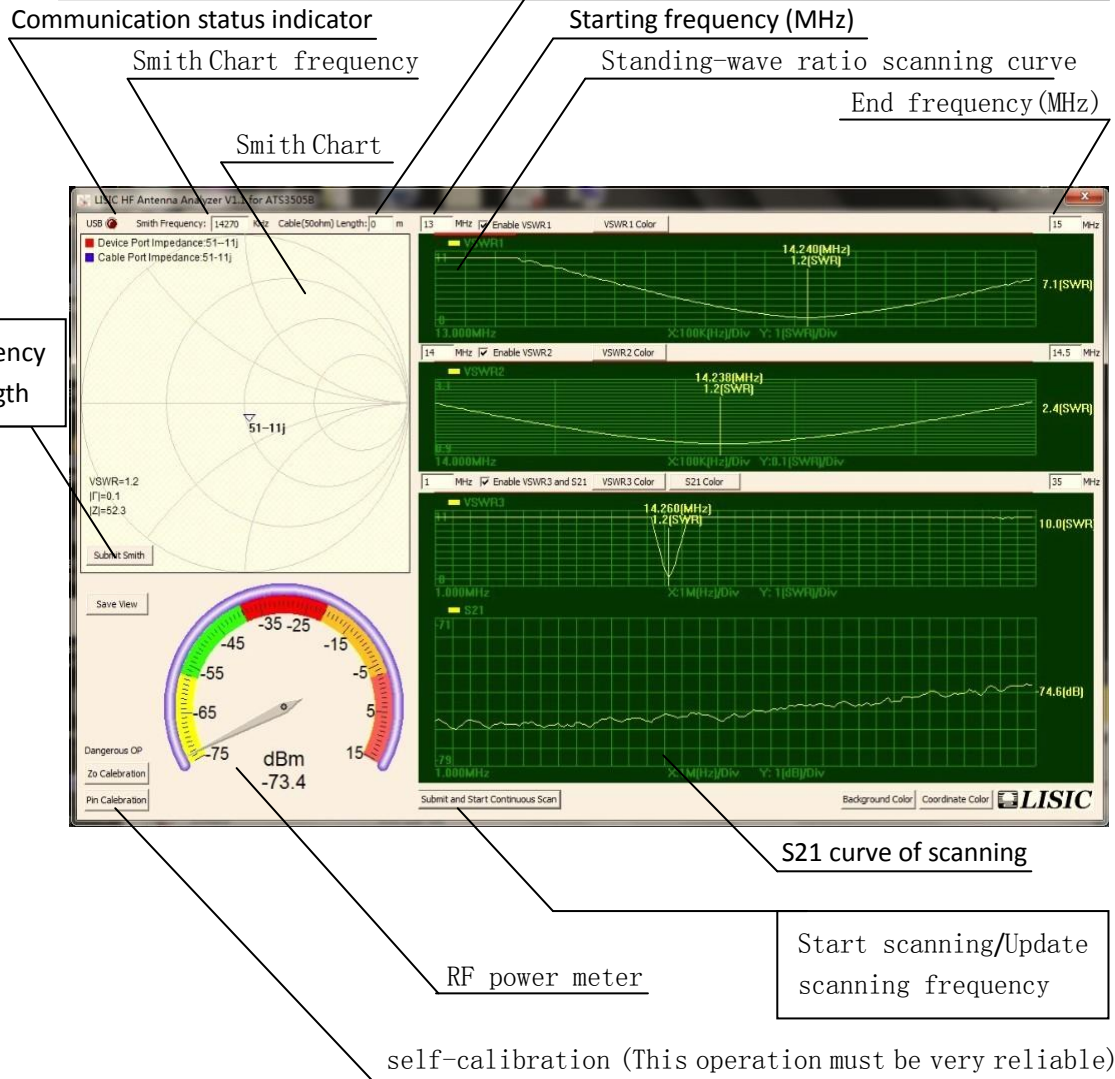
Communication status indicator

Starting frequency (MHz)

Smith Chart frequency

Standing-wave ratio scanning curve

End frequency(MHz)

Smith Chart

ency

gth

LISIC HF Antenna Analyzer V1.1 for ATS3505B

USB

Smith Frequency: 14270 KHz Cable(50ohm) Length: 0 m

Device Port Impedance:51-11j

Cable Port Impedance:51-11j

51-11j

VSWR=1.2

|Γ|=0.1

|Z|=52.3

Submit Smith

Save View

-45 -35 -25 -15 -55 -5 -65 5 -75 15

dBm

-73.4

Dangerous OP

Zo Calebration

Pin Calebration

13 MHz Enable VSWR1 VSWR1 Color 15 MHz

VSWR1

11

14.240[MHz]

1.2[SWR]

7.1[SWR]

0

13.000MHz X:100K[Hz]/Div Y: 1[SWR]/Div

14 MHz Enable VSWR2 VSWR2 Color 14.5 MHz

VSWR2

3.1

14.238[MHz]

1.2[SWR]

2.4[SWR]

0.9

14.000MHz X:100K[Hz]/Div Y:0.1[SWR]/Div

1 MHz Enable VSWR3 and S21 VSWR3 Color S21 Color 35 MHz

VSWR3

11

14.260[MHz]

1.2[SWR]

10.0[SWR

1.000MHz X:1M[Hz]/Div Y: 1[SWR]/Div

S21

-71

-74.6[dB]

-79

1.000MHz X:1M[Hz]/Div Y: 1[dB]/Div

Submit and Start Continuous Scan

Background Color Coordinate Color LISIC

S21 curve of scanning

Start scanning/Update scanning frequency

RF power meter

self-calibration (This operation must be very reliable)